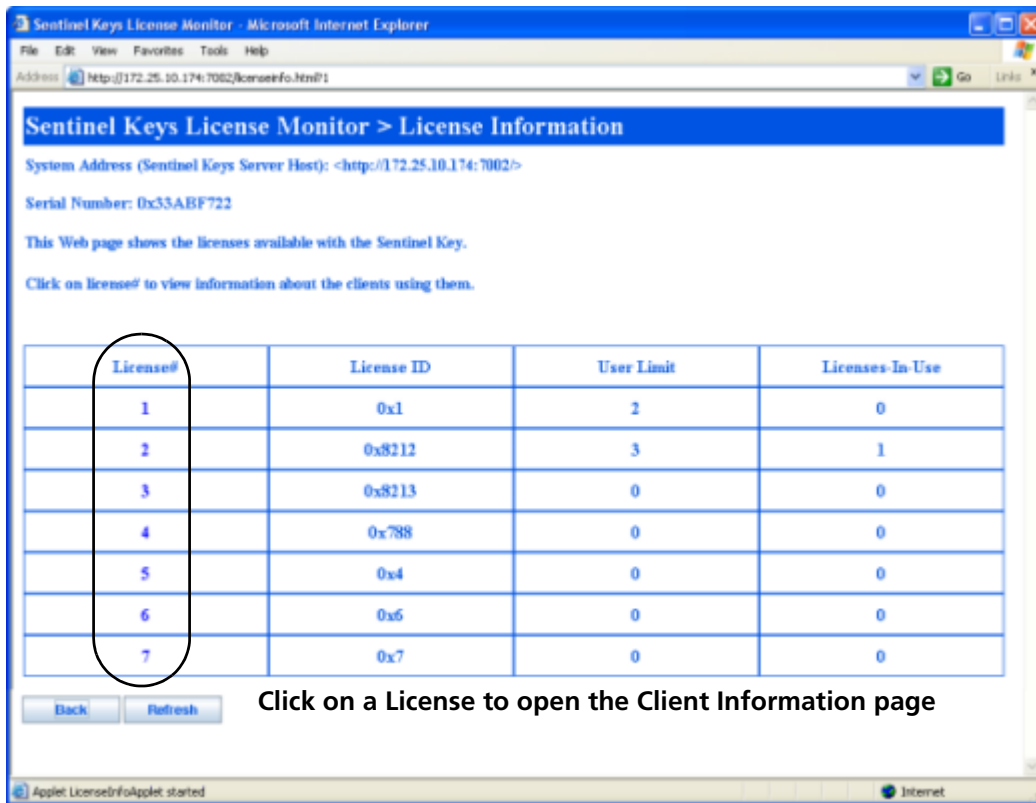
Sentinel Keys License Monitor - Microsoft Internet Explorer

File Edit View Favorites Tools Help

Address http://172.25.10.174:7002/licenseinfo.html?1 Go Links

Sentinel Keys License Monitor > License Information

System Address (Sentinel Keys Server Host): <http://172.25.10.174:7002/>

Serial Number: 0x33ABF722

This Web page shows the licenses available with the Sentinel Key.

Click on license# to view information about the clients using them.

| License# | License ID | User Limit | Licenses-In-Use |
|---|---|---|---|
| 1 | 0x1 | 2 | 0 |
| 2 | 0x8212 | 3 | 1 |
| 3 | 0x8213 | 0 | 0 |
| 4 | 0x788 | 0 | 0 |
| 5 | 0x4 | 0 | 0 |
| 6 | 0x6 | 0 | 0 |
| 7 | 0x7 | 0 | 0 |

Back Refresh

Click on a License to open the Client Information page

Applet LicenseInfoApplet started

Internet